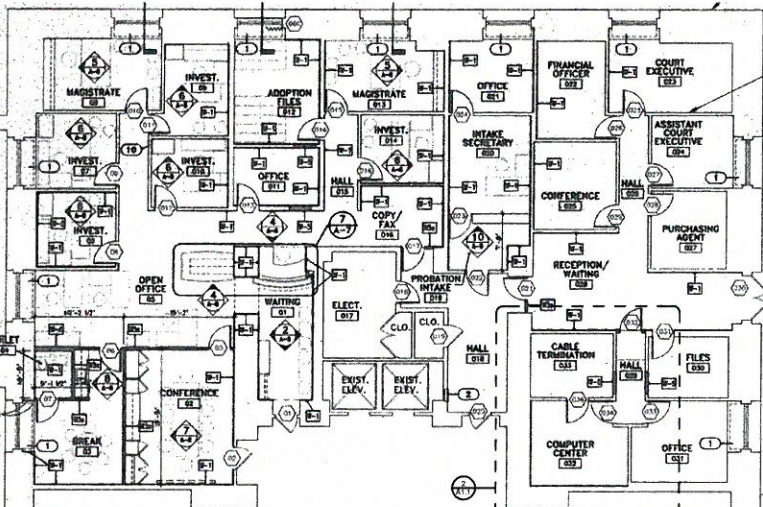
MAGISTRATE
INVEST.
ADOPTION FILES
012
MAGISTRATE
013
OFFICE
021
FINANCIAL OFFICER
022
COURT EXECUTIVE
023
INVEST.
07
INVEST.
010
OFFICE
011
HALL
015
INVEST.
014
INTAKE SECRETARY
020
ASSISTANT COURT EXECUTIVE
024
CONFERENCE
025
HALL
026
INVEST.
COPY/FAX
016
PURCHASING AGENT
027
OPEN OFFICE
05
ELECT.
017
PROBATION INTAKE
018
RECEPTION/WAITING
028
WAITING
01
CLO.
CLO.
HALL
019
CABLE TERMINATION
033
HALL
FILES
030
BREAK
03
CONFERENCE
02
EXIST. ELEV.
EXIST. ELEV.
COMPUTER CENTER
032
OFFICE
031
1
1
1
1
1
1
2
7
A-7
2
A1.1